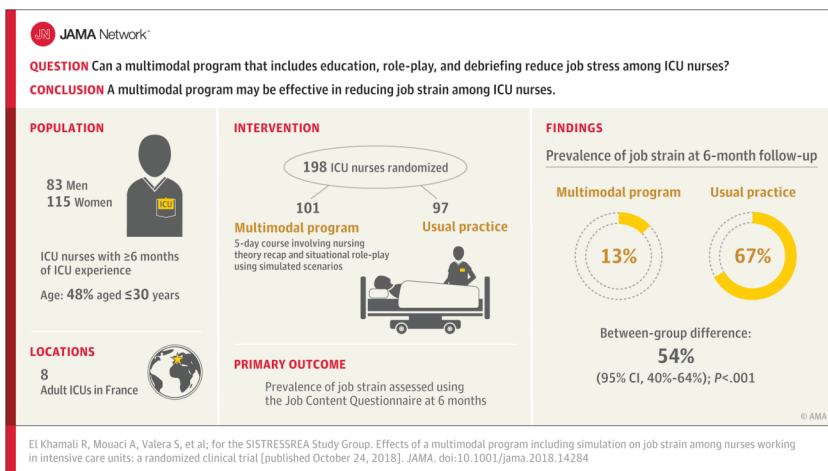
JN JAMA Network™

QUESTION Can a multimodal program that includes education, role-play, and debriefing reduce job stress among ICU nurses?

CONCLUSION A multimodal program may be effective in reducing job strain among ICU nurses.

POPULATION

83 Men
115 Women

ICU

ICU nurses with ≥6 months of ICU experience

Age: 48% aged ≤30 years

LOCATIONS

8
Adult ICUs in France

INTERVENTION

198 ICU nurses randomized

101
Multimodal program
5-day course involving nursing theory recap and situational role-play using simulated scenarios

97
Usual practice

PRIMARY OUTCOME

Prevalence of job strain assessed using the Job Content Questionnaire at 6 months

FINDINGS

Prevalence of job strain at 6-month follow-up

Multimodal program

13%

Usual practice

67%

Between-group difference:
54%
(95% CI, 40%-64%); P<.001

© AMA

El Khamali R, Mouaci A, Valera S, et al; for the SISTRESSREA Study Group. Effects of a multimodal program including simulation on job strain among nurses working in intensive care units: a randomized clinical trial [published October 24, 2018]. JAMA. doi:10.1001/jama.2018.14284